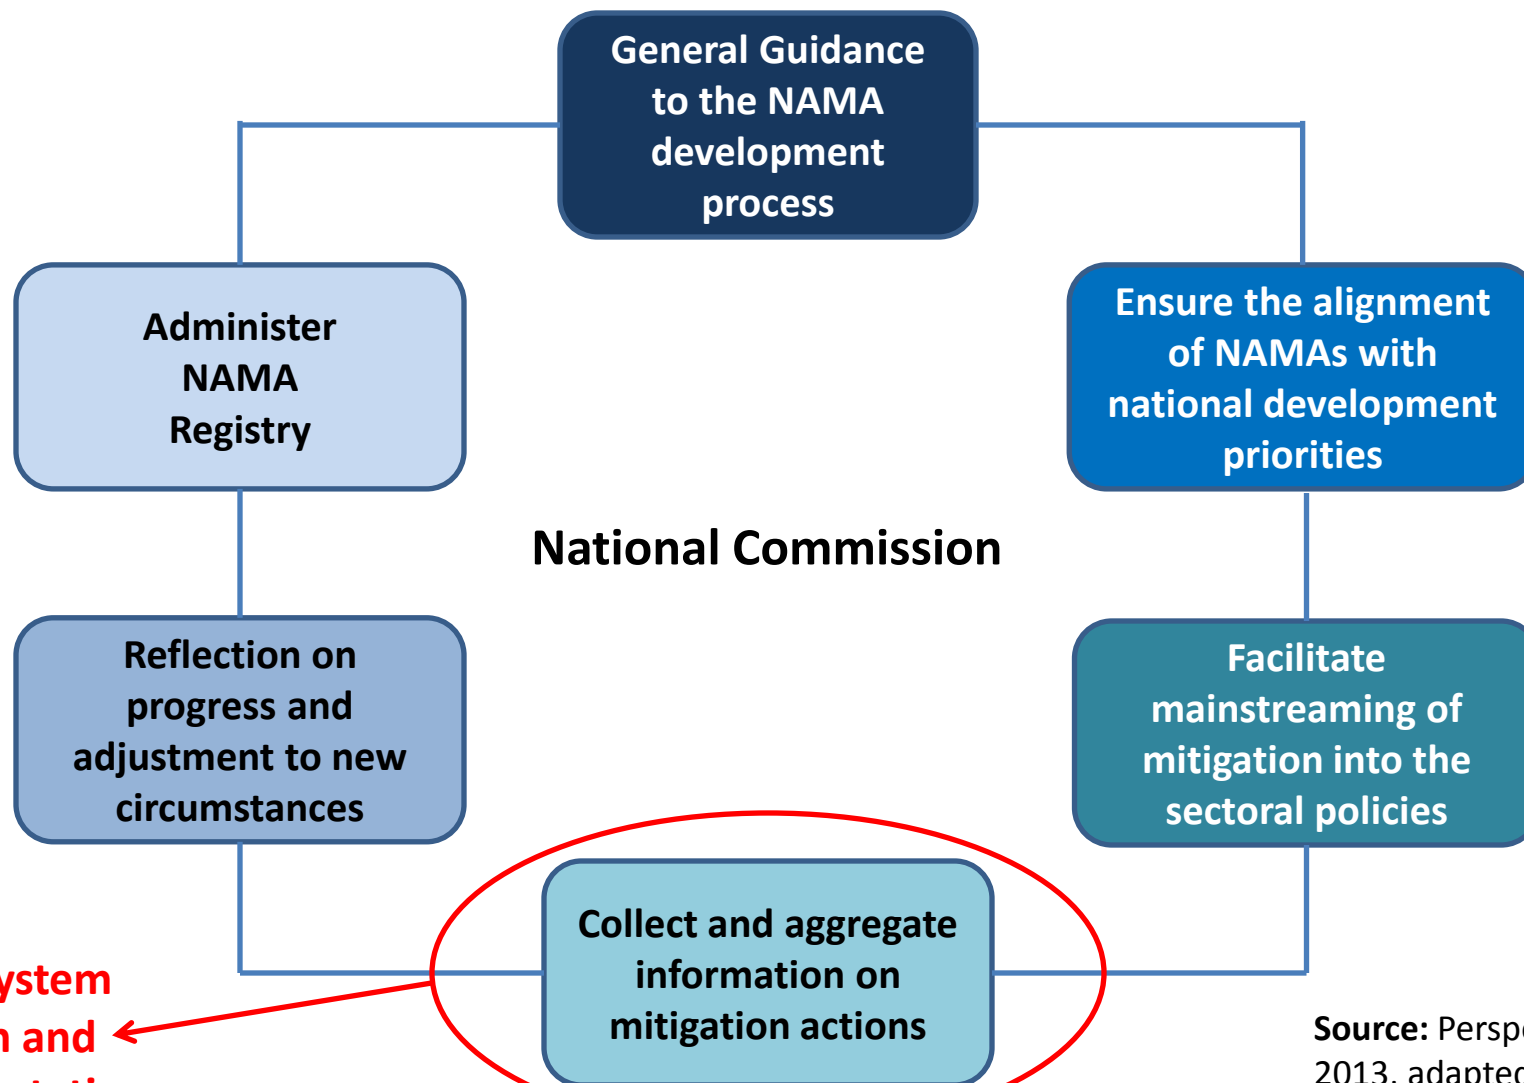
General Guidance to the NAMA development process

Administer NAMA Registry

Ensure the alignment of NAMAs with national development priorities

National Commission

Reflection on progress and adjustment to new circumstances

Facilitate mainstreaming of mitigation into the sectoral policies

Collect and aggregate information on mitigation actions

ystem
n and
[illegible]

Source: Persp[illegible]
2013, adapted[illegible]